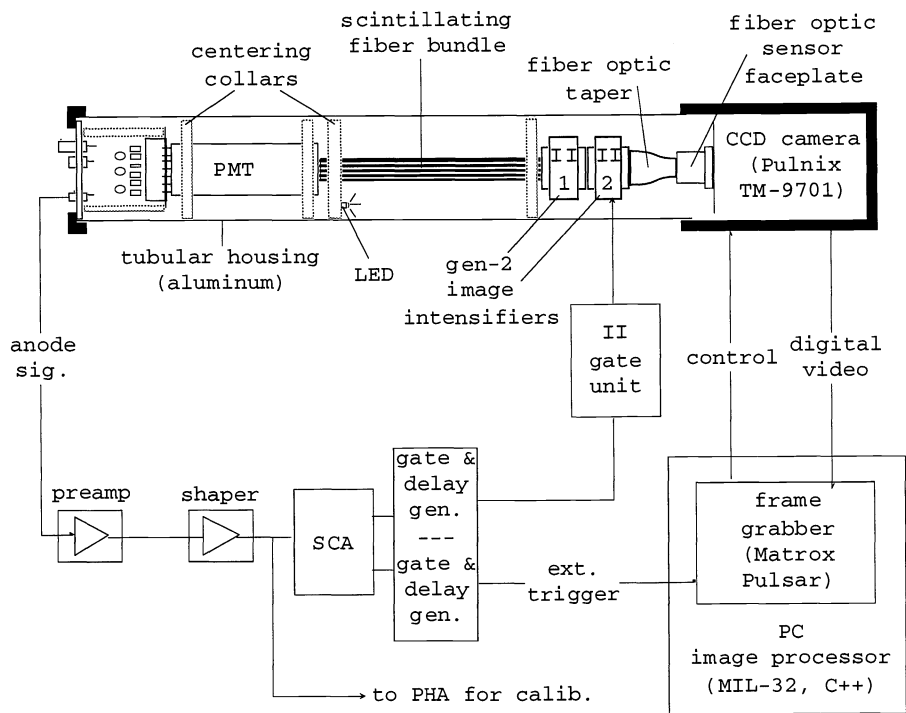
scintillating fiber bundle

centering collars

fiber optic taper

fiber optic sensor faceplate

PMT

II 1

II 2

CCD camera (Pulnix TM-9701)

tubular housing (aluminum)

LED

gen-2 image intensifiers

anode sig.

II gate unit

control

digital video

preamp

shaper

SCA

gate & delay gen.
---
gate & delay gen.

ext. trigger

frame grabber (Matrox Pulsar)

PC image processor (MIL-32, C++)

to PHA for calib.